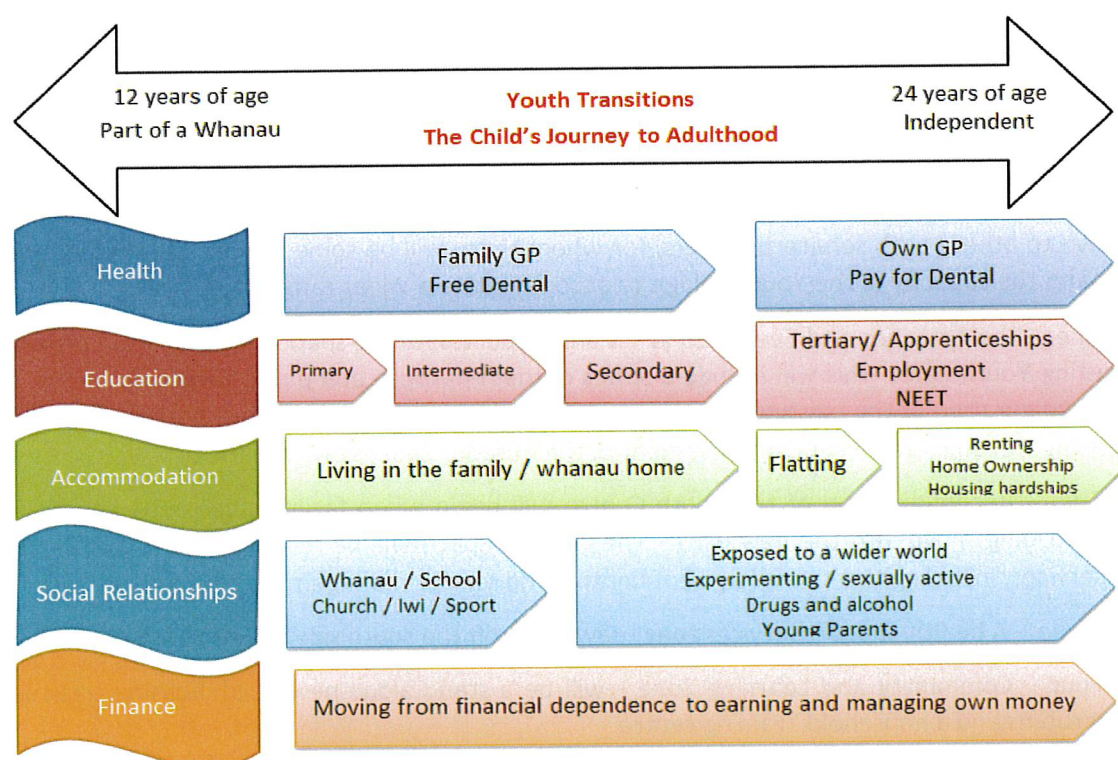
12 years of age
Part of a Whanau

Youth Transitions
The Child's Journey to Adulthood

24 years of age
Independent

Health

Family GP
Free Dental

Own GP
Pay for Dental

Education

Primary

Intermediate

Secondary

Tertiary/ Apprenticeships
Employment
NEET

Accommodation

Living in the family / whanau home

Flatting

Renting
Home Ownership
Housing hardships

Social Relationships

Whanau / School
Church / Iwi / Sport

Exposed to a wider world
Experimenting / sexually active
Drugs and alcohol
Young Parents

Finance

Moving from financial dependence to earning and managing own money